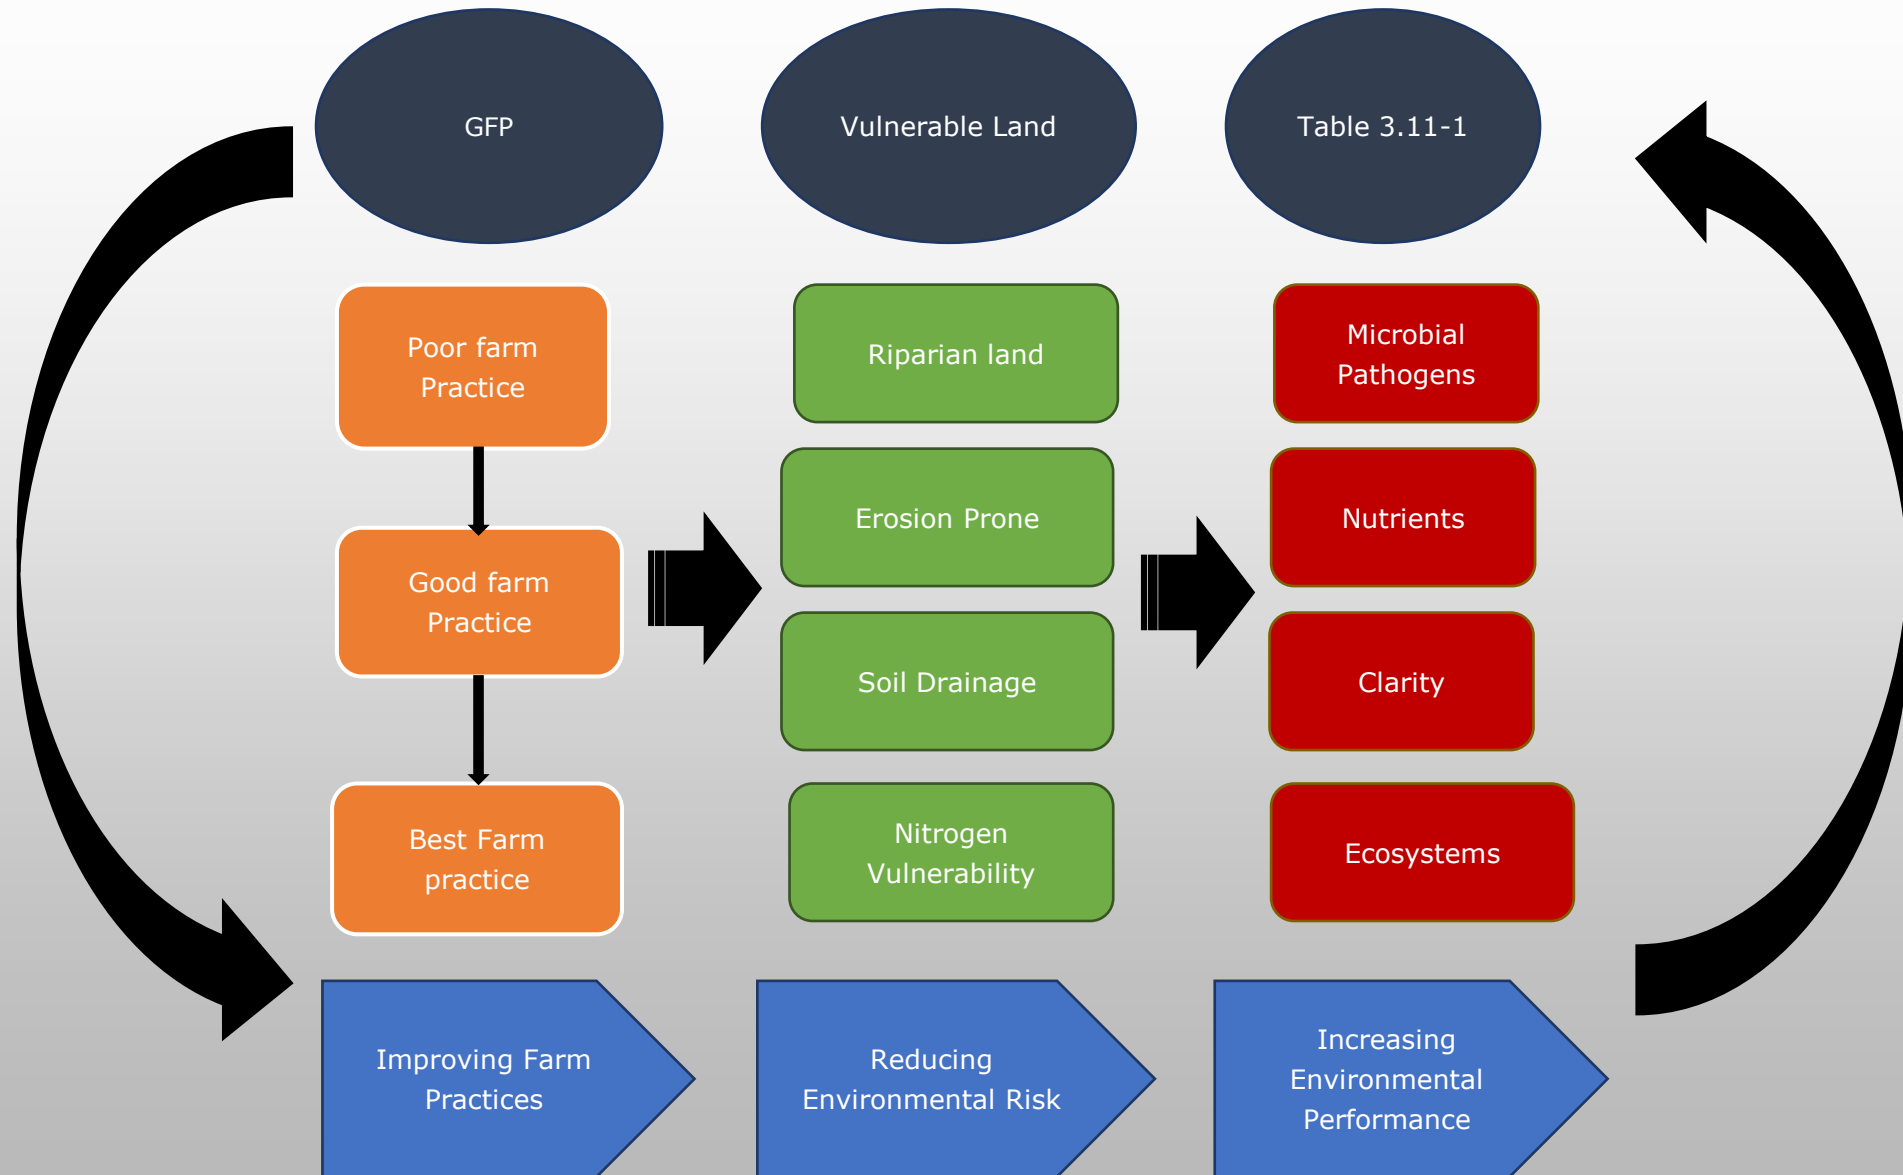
GFP

Vulnerable Land

Table 3.11-1

Poor farm Practice

Good farm Practice

Best Farm practice

Riparian land

Erosion Prone

Soil Drainage

Nitrogen Vulnerability

Microbial Pathogens

Nutrients

Clarity

Ecosystems

Improving Farm Practices

Reducing Environmental Risk

Increasing Environmental Performance